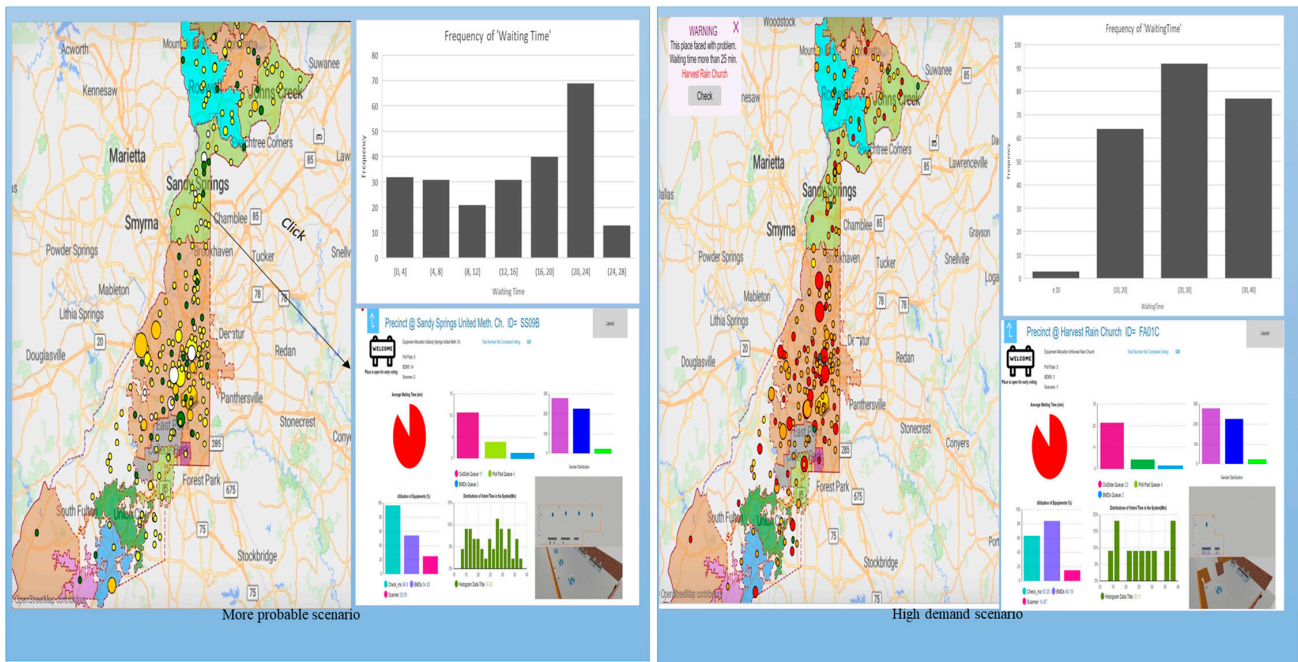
Acworth
Kennesaw
Marietta
Sandy Springs
Smyrna
Powder Springs
Mableton
Lithia Springs
Douglasville
Chamblee
Tucker
Brookhaven
Decatur
Redan
Panthersville
Stonecrest
Forest Park
South Fulton
Stockbridge
Suwanee
Johns Creek
Peachtree Corners
Click
OpenStreetMap contributors

Frequency of 'Waiting Time'

| Waiting Time | Frequency |
|---|---|
| [0, 4] | 32 |
| (4, 8] | 31 |
| (8, 12] | 21 |
| (12, 16] | 31 |
| (16, 20] | 40 |
| (20, 24] | 69 |
| (24, 28] | 13 |

Precinct @ Sandy Springs United Meth. Ch. ID= SS09B
Layout
WELCOME
Average Waiting Time (min)
Utilization of Equipments (%)
Distributions of Voters Time in the System(Min)
Gender Distribution

More probable scenario

WARNING
X
This place faced with problem. Waiting time more than 25 min.
Harvest Rain Church
Check

Woodstock
Marietta
Sandy Springs
Smyrna
Powder Springs
Mableton
Douglasville
Lawrenceville
Snellville
Grayson
Tucker
Decatur
Redan
Stonecrest
Conyers
Forest Park
South Fulton
Stockbridge
OpenStreetMap contributors

Frequency of 'WaitingTime'

| WaitingTime | Frequency |
|---|---|
| ≤ 10 | 3 |
| (10, 20] | 64 |
| (20, 30] | 92 |
| (30, 40] | 77 |

Precinct @ Harvest Rain Church ID= FA01C
Layout
WELCOME
Average Waiting Time (min)
Utilization of Equipments (%)
Distributions of Voters Time in the System(Min)
Gender Distribution

High demand scenario